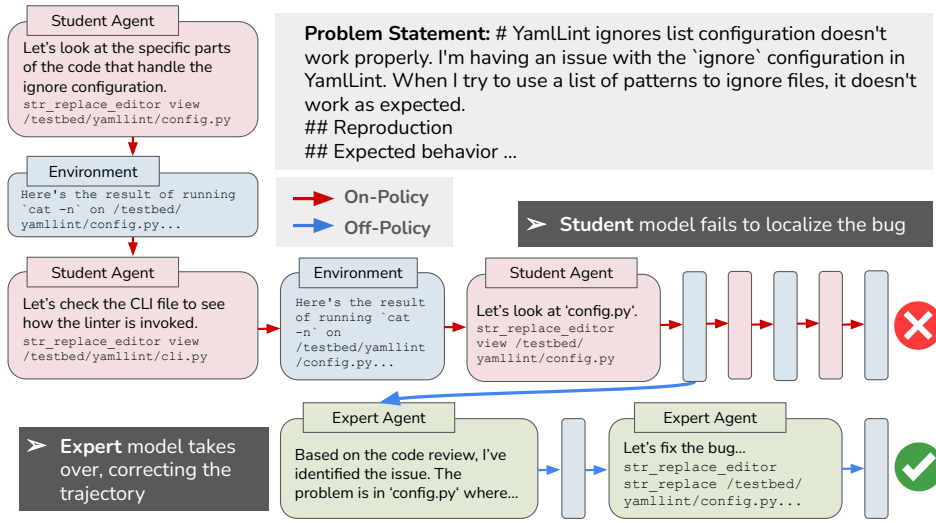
Student Agent

Let's look at the specific parts of the code that handle the ignore configuration.
str_replace_editor view /testbed/yamllint/config.py

Problem Statement: # YamlLint ignores list configuration doesn't work properly. I'm having an issue with the `ignore` configuration in YamlLint. When I try to use a list of patterns to ignore files, it doesn't work as expected.
## Reproduction
## Expected behavior ...

Environment

Here's the result of running `cat -n` on /testbed/yamllint/config.py...

On-Policy
Off-Policy

➢ Student model fails to localize the bug

Student Agent

Let's check the CLI file to see how the linter is invoked.
str_replace_editor view /testbed/yamllint/cli.py

Environment

Here's the result of running `cat -n` on /testbed/yamllint/config.py...

Student Agent

Let's look at 'config.py'.
str_replace_editor view /testbed/yamllint/config.py

➢ Expert model takes over, correcting the trajectory

Expert Agent

Based on the code review, I've identified the issue. The problem is in 'config.py' where...

Expert Agent

Let's fix the bug...
str_replace_editor str_replace /testbed/yamllint/config.py